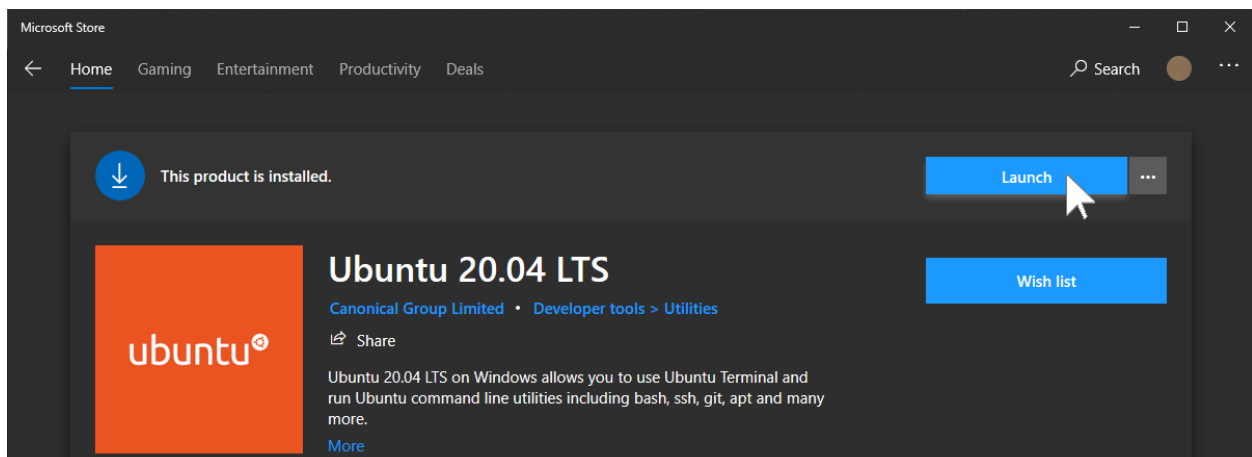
Microsoft Store

Home Gaming Entertainment Productivity Deals

Search

...

This product is installed.

Launch

...

ubuntu

Ubuntu 20.04 LTS

Canonical Group Limited • Developer tools > Utilities

Share

Ubuntu 20.04 LTS on Windows allows you to use Ubuntu Terminal and run Ubuntu command line utilities including bash, ssh, git, apt and many more.

More

Wish list